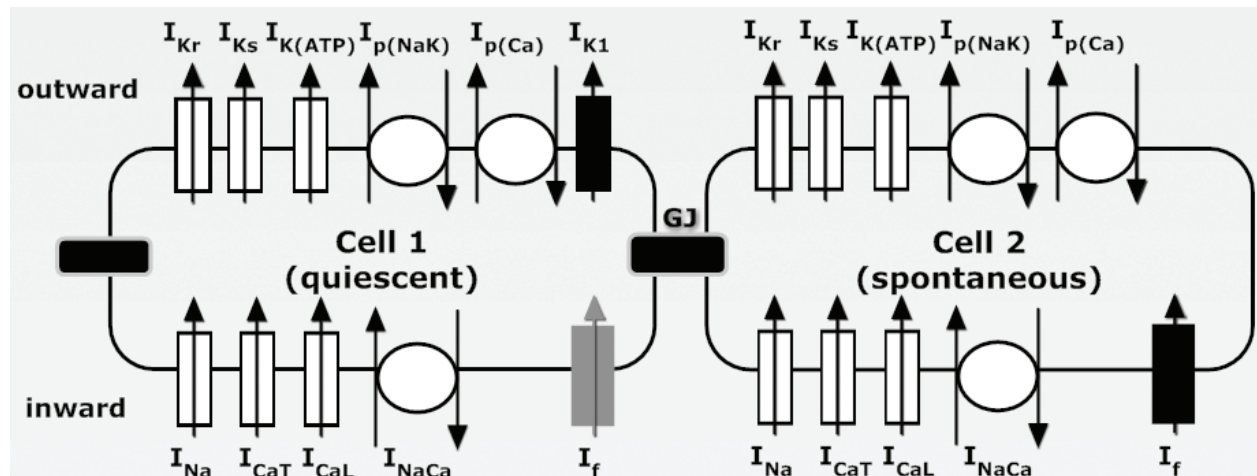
$I_{Kr}$ $I_{Ks}$ $I_{K(ATP)}$ $I_{p(NaK)}$ $I_{p(Ca)}$ $I_{K1}$

$I_{Kr}$ $I_{Ks}$ $I_{K(ATP)}$ $I_{p(NaK)}$ $I_{p(Ca)}$

outward

GJ

Cell 1 (quiescent)

Cell 2 (spontaneous)

inward

$I_{Na}$ $I_{CaT}$ $I_{CaL}$ $I_{NaCa}$ $I_{f}$

$I_{Na}$ $I_{CaT}$ $I_{CaL}$ $I_{NaCa}$ $I_{f}$